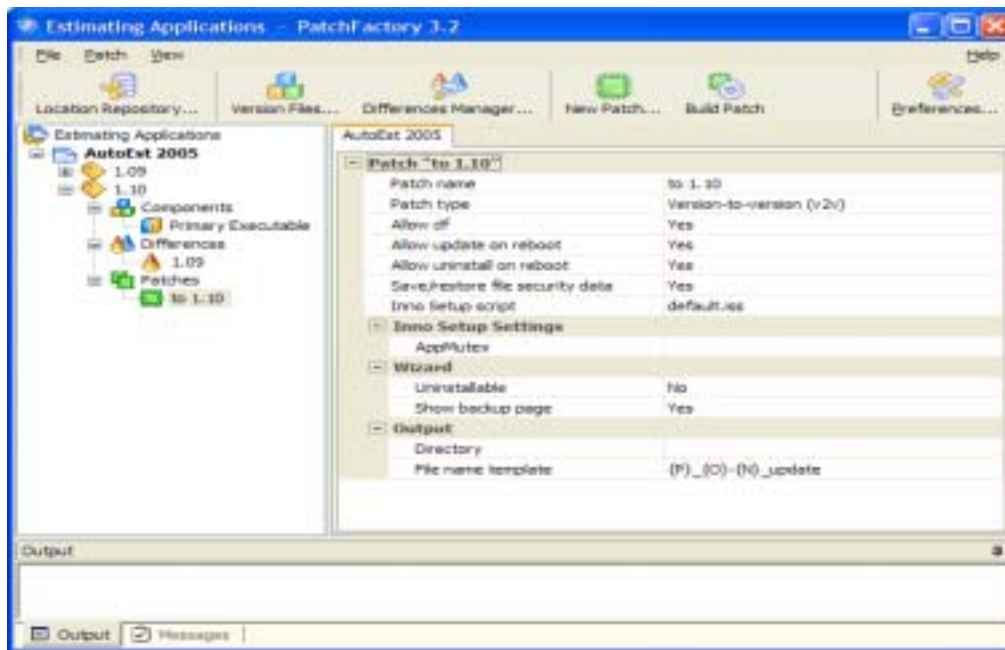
Estimating Applications - PatchFactory 3.2

File Patch View Help

Location Repository... Version Files... Differences Manager... New Patch... Build Patch Preferences...

Estimating Applications
AutoEst 2005
1.09
1.10
Components
Primary Executable
Differences
1.09
Patches
to 1.10

AutoEst 2005

Patch "to 1.10"

| | |
|---|---|
| Patch name | to 1.10 |
| Patch type | Version-to-version (v2v) |
| Allow diff | Yes |
| Allow update on reboot | Yes |
| Allow uninstall on reboot | Yes |
| Save/restore file security data | Yes |
| Inno Setup script | default.iss |

Inno Setup Settings

| | |
|---|---|
| AppMutex | |

Wizard

| | |
|---|---|
| Uninstallable | No |
| Show backup page | Yes |

Output

| | |
|---|---|
| Directory | |
| File name template | {P}_{O}-{N}_update |

Output

Output Messages